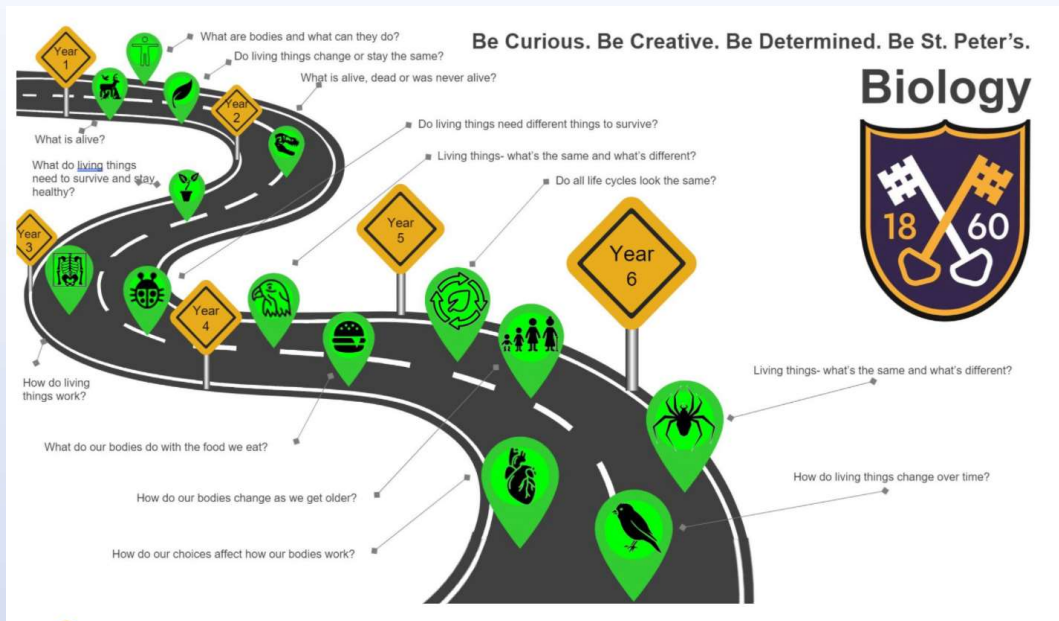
Be Curious. Be Creative. Be Determined. Be St. Peter's.

Biology

18 60

Year 1

What are bodies and what can they do?

Do living things change or stay the same?

What is alive, dead or was never alive?

Year 2

What is alive?

What do living things need to survive and stay healthy?

Do living things need different things to survive?

Living things- what's the same and what's different?

Do all life cycles look the same?

Year 3

Year 4

Year 5

Year 6

How do living things work?

What do our bodies do with the food we eat?

How do our bodies change as we get older?

How do our choices affect how our bodies work?

Living things- what's the same and what's different?

How do living things change over time?